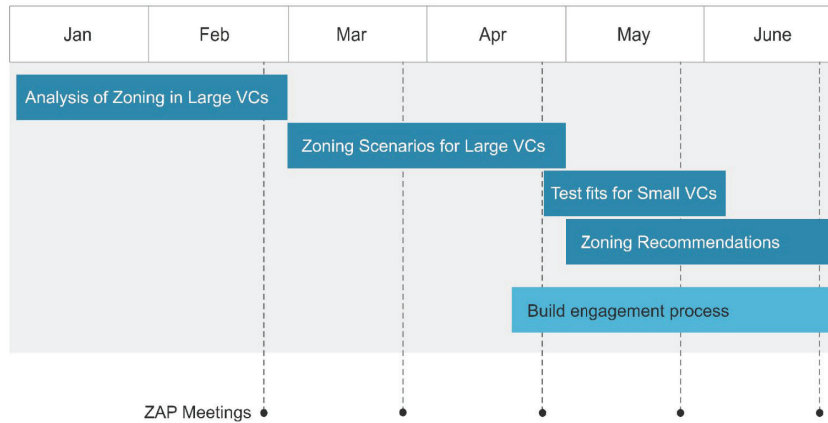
| Jan | Feb | Mar | Apr | May | June |
|---|---|---|---|---|---|

Analysis of Zoning in Large VCs

Zoning Scenarios for Large VCs

Test fits for Small VCs

Zoning Recommendations

Build engagement process

ZAP Meetings